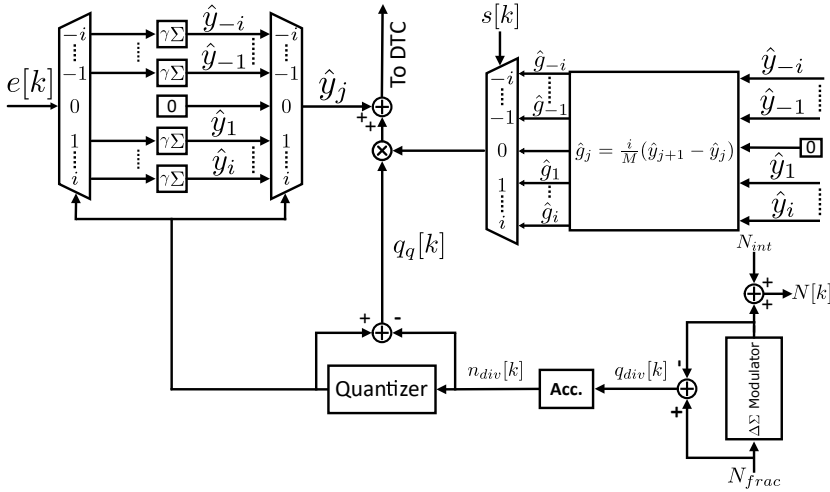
$e[k]$

$-i$
$-1$
$0$
$1$
$i$

$\gamma\Sigma$ $\hat{y}_{-i}$
$\gamma\Sigma$ $\hat{y}_{-1}$
0
$\gamma\Sigma$ $\hat{y}_1$
$\gamma\Sigma$ $\hat{y}_i$

$-i$
$-1$
$0$
$1$
$i$

$\hat{y}_j$

To DTC

+
+

$s[k]$

$-i$ $\hat{g}_{-i}$
$-1$ $\hat{g}_{-1}$
$0$
$1$ $\hat{g}_1$
$i$ $\hat{g}_i$

$\hat{g}_j = \frac{i}{M}(\hat{y}_{j+1} - \hat{y}_j)$

$\hat{y}_{-i}$
$\hat{y}_{-1}$
0
$\hat{y}_1$
$\hat{y}_i$

$q_q[k]$

$N_{int}$

+
+
$N[k]$

+
-

Quantizer

$n_{div}[k]$

Acc.

$q_{div}[k]$

-
+

$\Delta\Sigma$ Modulator

$N_{frac}$